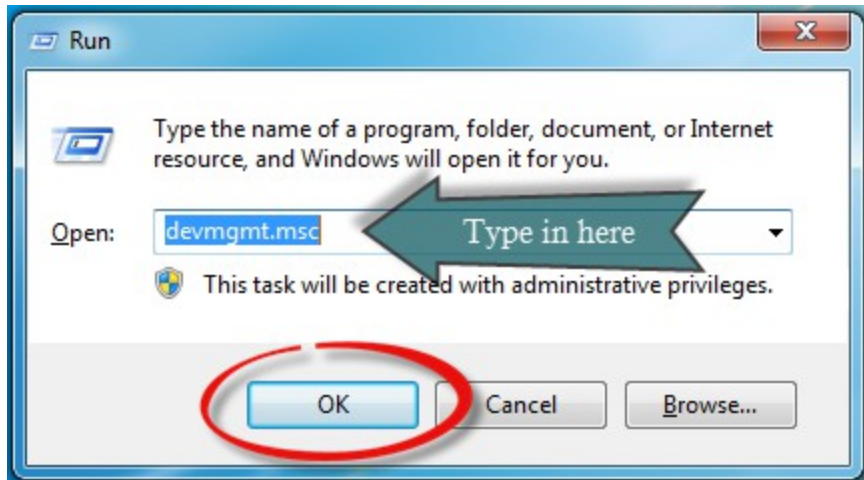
Run

X

Type the name of a program, folder, document, or Internet resource, and Windows will open it for you.

Open: devmgmt.msc

Type in here

This task will be created with administrative privileges.

OK

Cancel

Browse...